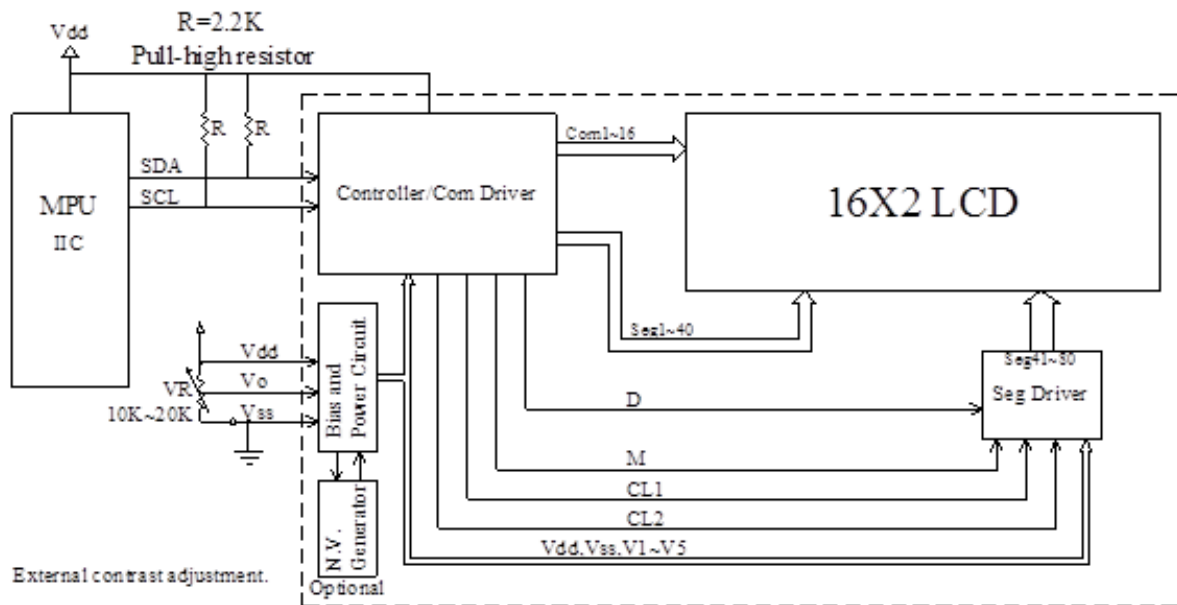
Vdd

R=2.2K
Pull-high resistor

R R

MPU
IIC

SDA
SCL

Controller/Com Driver

Com1~16

16X2 LCD

Seg1~40

Seg41~80
Seg Driver

Vdd
Vo
Vss
VR
10K~20K

Bias and Power Circuit

D
M
CL1
CL2
Vdd,Vss,V1~V5

N.V. Generator
Optional

External contrast adjustment.